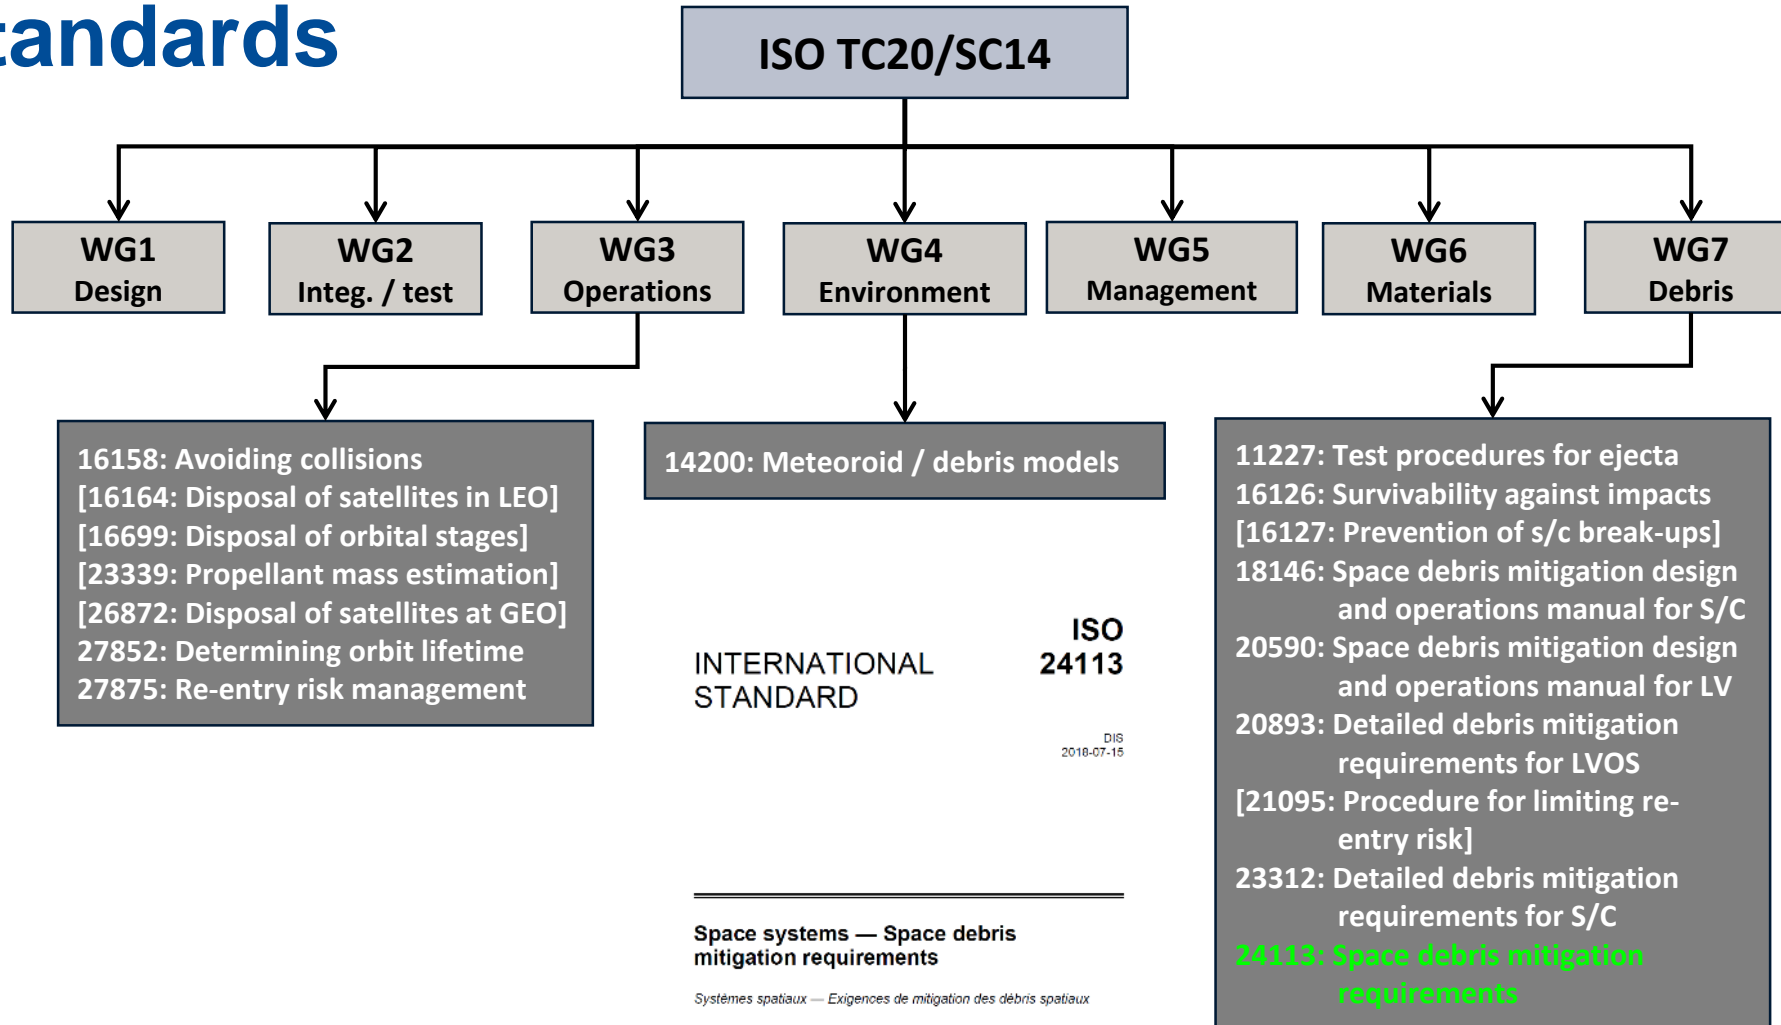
andards

ISO TC20/SC14

WG1 Design

WG2 Integ. / test

WG3 Operations

WG4 Environment

WG5 Management

WG6 Materials

WG7 Debris

16158: Avoiding collisions
[16164: Disposal of satellites in LEO]
[16699: Disposal of orbital stages]
[23339: Propellant mass estimation]
[26872: Disposal of satellites at GEO]
27852: Determining orbit lifetime
27875: Re-entry risk management

14200: Meteoroid / debris models

11227: Test procedures for ejecta
16126: Survivability against impacts
[16127: Prevention of s/c break-ups]
18146: Space debris mitigation design and operations manual for S/C
20590: Space debris mitigation design and operations manual for LV
20893: Detailed debris mitigation requirements for LVOS
[21095: Procedure for limiting re-entry risk]
23312: Detailed debris mitigation requirements for S/C
24113: Space debris mitigation requirements

INTERNATIONAL STANDARD

ISO
24113

DIS
2018-07-15

Space systems — Space debris mitigation requirements

Systèmes spatiaux — Exigences de mitigation des débris spatiaux